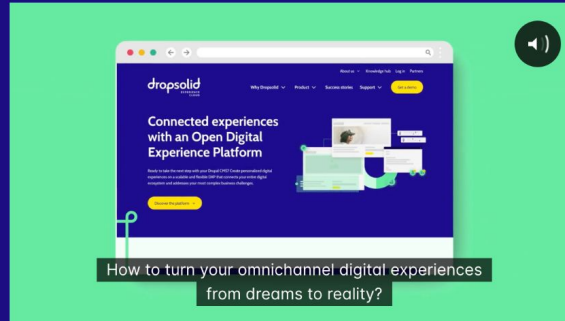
About us Knowledge hub Log in Partners

dropsolid

Why Dropsolid Product Success stories Support Get a demo

Connected experiences with an Open Digital Experience Platform

Ready to take the next step with your Drupal CMS? Create personalized digital experiences on a scalable and flexible DXP that connects your entire digital ecosystem and addresses your most complex business challenges.

Discover the platform

How to turn your omnichannel digital experiences from dreams to reality?